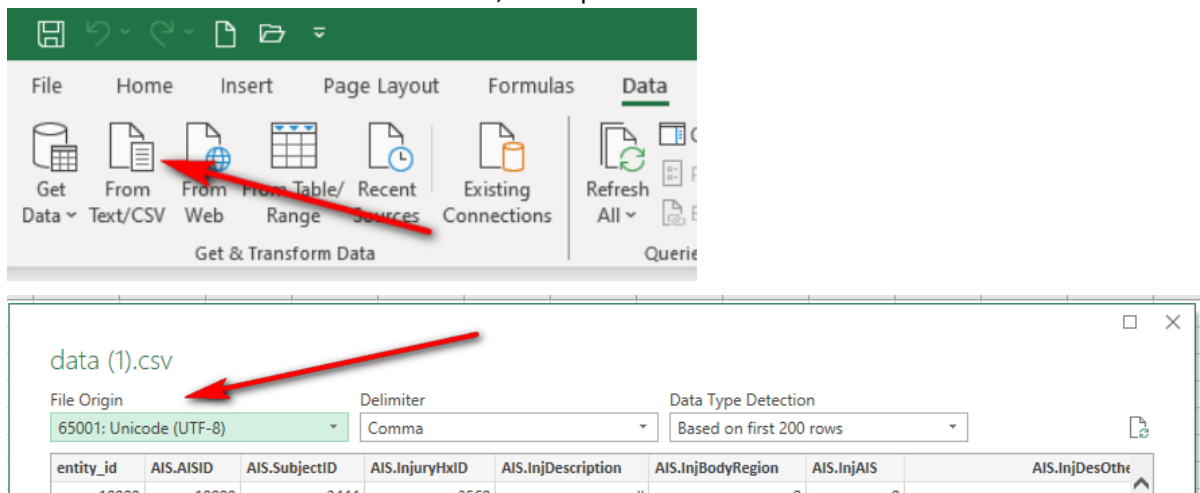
File Home Insert Page Layout Formulas Data

Get Data
From Text/CSV
From Web
From Table/ Range
Recent Sources
Existing Connections
Refresh All
Get & Transform Data
Querie

data (1).csv

File Origin
65001: Unicode (UTF-8)
Delimiter
Comma
Data Type Detection
Based on first 200 rows

| entity_id | AIS.AISID | AIS.SubjectID | AIS.InjuryHxID | AIS.InjDescription | AIS.InjBodyRegion | AIS.InjAIS | AIS.InjDesOthe |
|---|---|---|---|---|---|---|---|